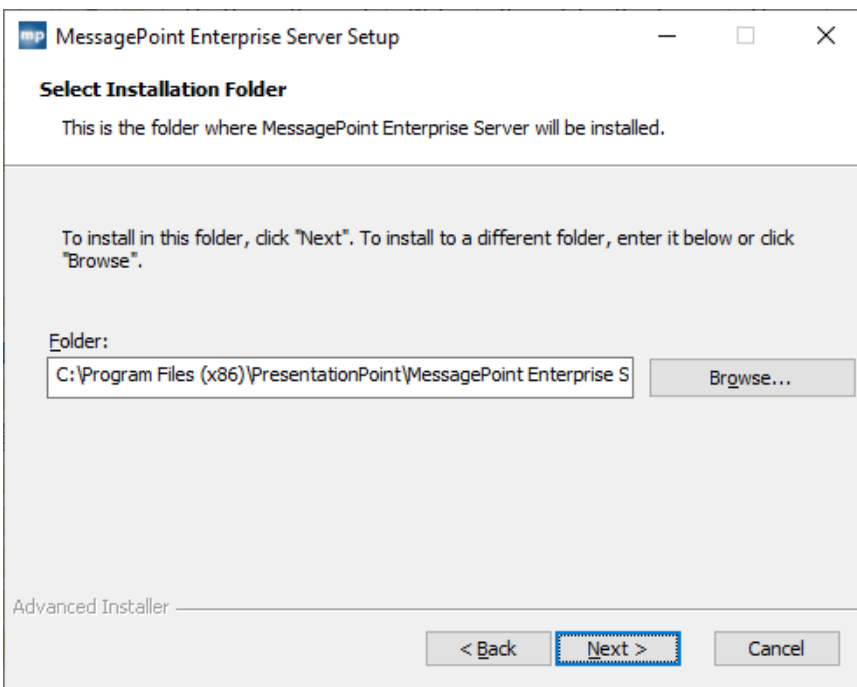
mp MessagePoint Enterprise Server Setup

Select Installation Folder

This is the folder where MessagePoint Enterprise Server will be installed.

To install in this folder, click "Next". To install to a different folder, enter it below or click "Browse".

Folder:

C:\Program Files (x86)\PresentationPoint\MessagePoint Enterprise S

Browse...

Advanced Installer

< Back

Next >

Cancel